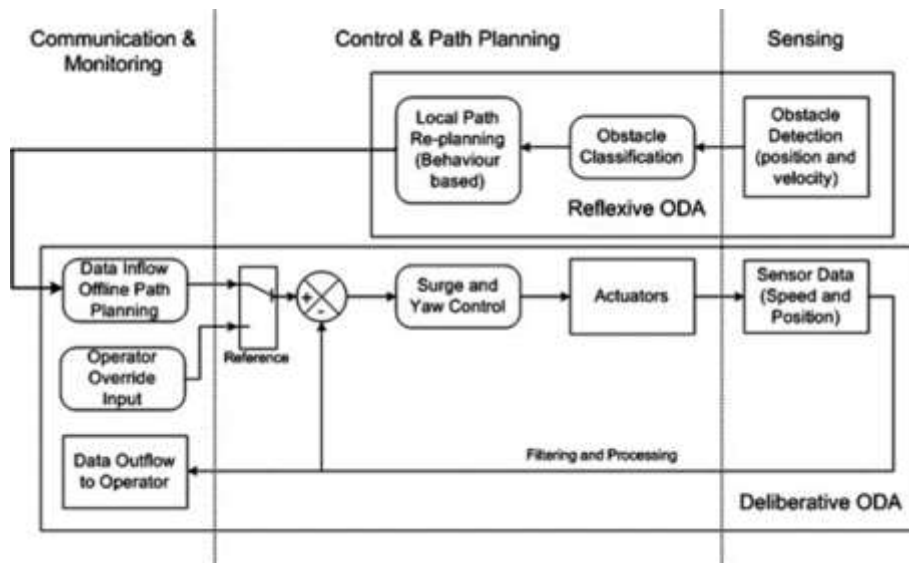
Communication & Monitoring

Control & Path Planning

Sensing

Local Path Re-planning (Behaviour based)

Obstacle Classification

Obstacle Detection (position and velocity)

Reflexive ODA

Data Inflow Offline Path Planning

Operator Override Input

Reference

+

-

Surge and Yaw Control

Actuators

Sensor Data (Speed and Position)

Data Outflow to Operator

Filtering and Processing

Deliberative ODA